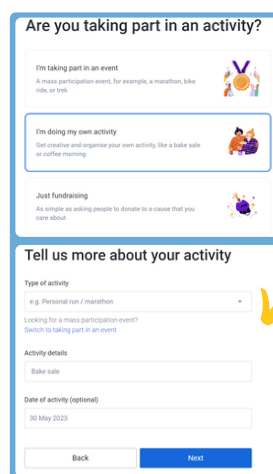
Are you taking part in an activity?

I'm taking part in an event
A mass participation event, for example, a marathon, bike ride, or trek

I'm doing my own activity
Get creative and organise your own activity, like a bake sale or coffee morning

Just fundraising
As simple as asking people to donate to a cause that you care about

Tell us more about your activity

Type of activity
e.g. Personal run / marathon

Looking for a mass participation event?
Switch to taking part in an event

Activity details
Bake sale

Date of activity (optional)
30 May 2023

Back
Next